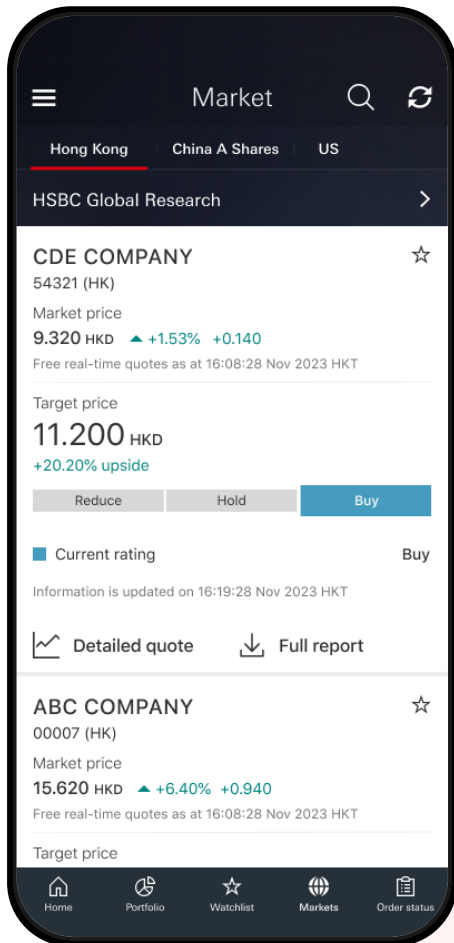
Market

Hong Kong | China A Shares | US

HSBC Global Research

CDE COMPANY
54321 (HK)

Market price
9.320 HKD ▲ +1.53% +0.140
Free real-time quotes as at 16:08:28 Nov 2023 HKT

Target price
11.200 HKD
+20.20% upside

Reduce | Hold | Buy

Current rating Buy

Information is updated on 16:19:28 Nov 2023 HKT

Detailed quote Full report

ABC COMPANY
00007 (HK)

Market price
15.620 HKD ▲ +6.40% +0.940
Free real-time quotes as at 16:08:28 Nov 2023 HKT

Target price

Home Portfolio Watchlist Markets Order status